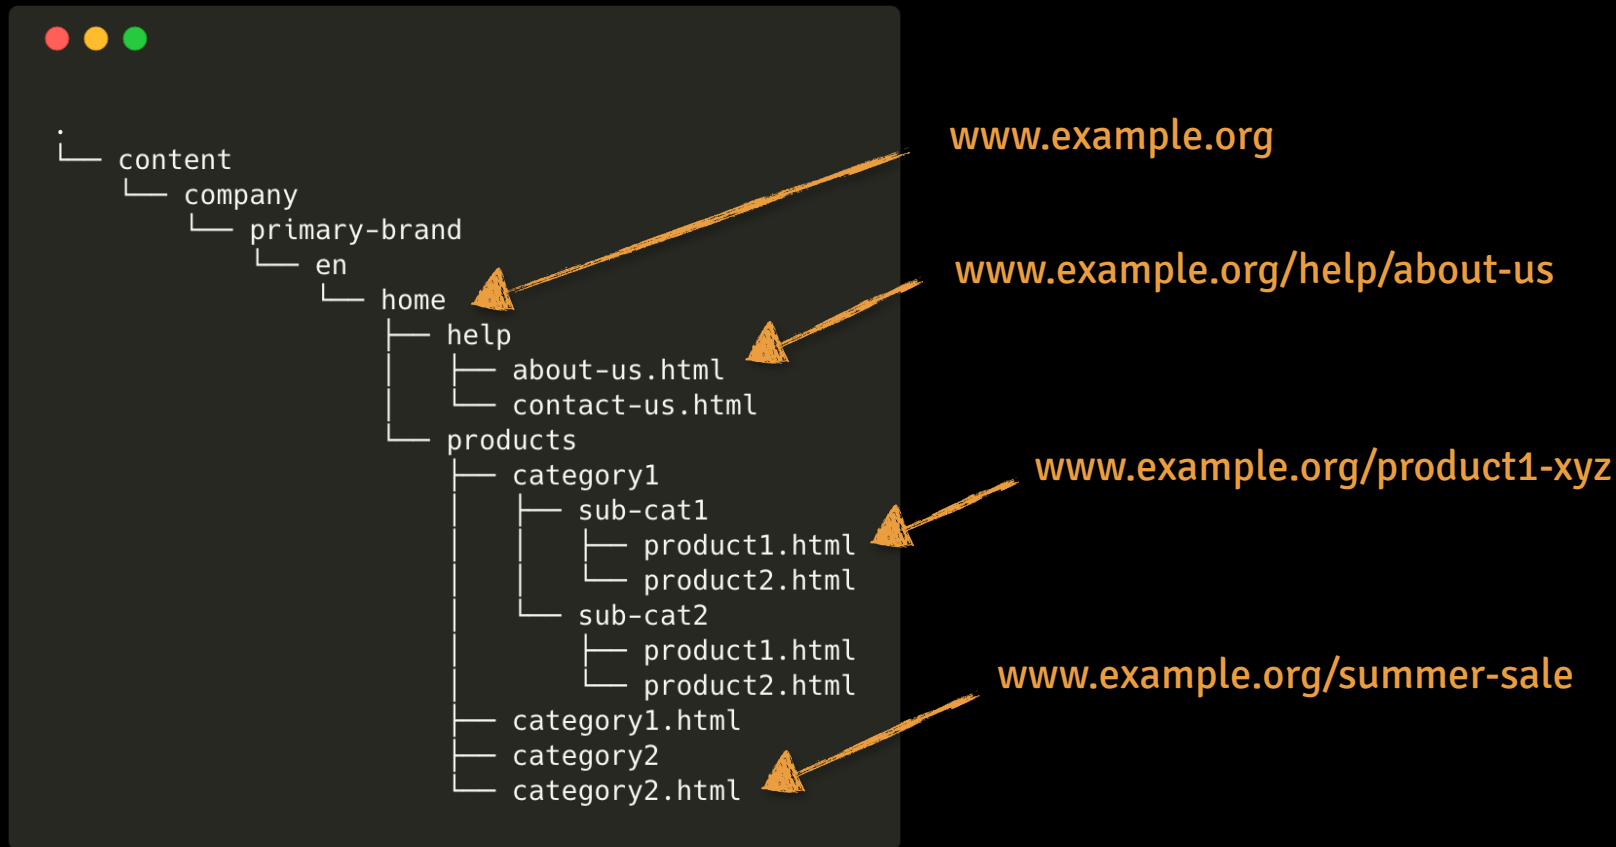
.
└── content
    └── company
        └── primary-brand
            └── en
                └── home
                    ├── help
                    │   ├── about-us.html
                    │   └── contact-us.html
                    └── products
                        ├── category1
                        │   ├── sub-cat1
                        │   │   ├── product1.html
                        │   │   └── product2.html
                        │   └── sub-cat2
                        │       ├── product1.html
                        │       └── product2.html
                        ├── category1.html
                        ├── category2
                        └── category2.html

www.example.org

www.example.org/help/about-us

www.example.org/product1-xyz

www.example.org/summer-sale